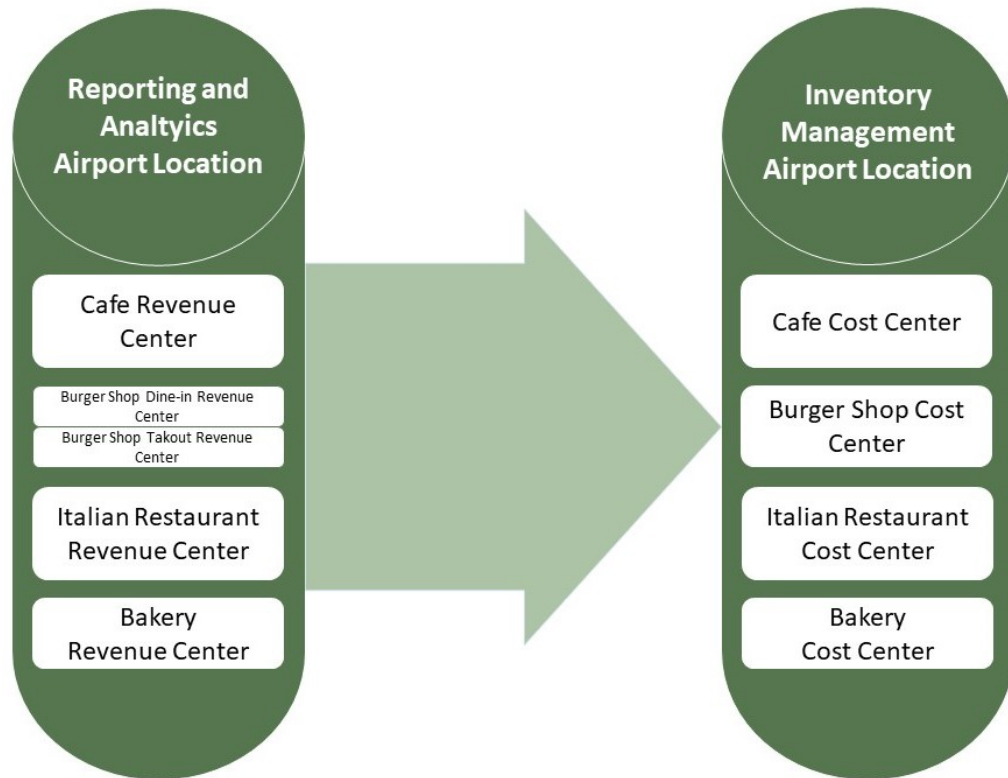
Reporting and Analtyics Airport Location

Cafe Revenue Center

Burger Shop Dine-in Revenue Center

Burger Shop Takout Revenue Center

Italian Restaurant Revenue Center

Bakery Revenue Center

Inventory Management Airport Location

Cafe Cost Center

Burger Shop Cost Center

Italian Restaurant Cost Center

Bakery Cost Center